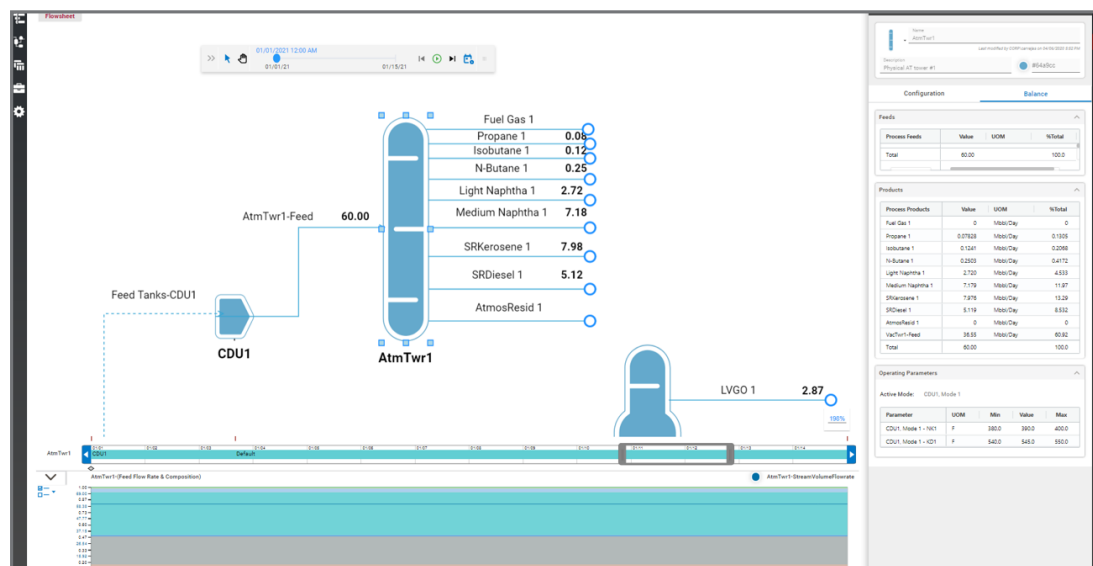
Flowsheet

01/01/2021 12:00 AM
01/01/21
01/15/21

Fuel Gas 1
Propane 1 0.08
Isobutane 1 0.12
N-Butane 1 0.25
Light Naphtha 1 2.72
Medium Naphtha 1 7.18
AtmTwr1-Feed 60.00
SRKerosene 1 7.98
SRDiesel 1 5.12
Feed Tanks-CDU1
AtmosResid 1
CDU1
AtmTwr1
LVGO 1 2.87
100%

AtmTwr1
CDU1
Default

AtmTwr1-Feed Flow Rate & Composition
AtmTwr1-StreamVolumeFlowrate

Name
AtmTwr1
Description
Physical AT tower #1
#64a9cc

Configuration
Balance

Feeds
| Process Feeds | Value | UOM | %Total |
|---|---|---|---|
| Total | 60.00 | | 100.0 |

Products
| Process Products | Value | UOM | %Total |
|---|---|---|---|
| Fuel Gas 1 | 0 | Mbbl/Day | 0 |
| Propane 1 | 0.07828 | Mbbl/Day | 0.1305 |
| Isobutane 1 | 0.1241 | Mbbl/Day | 0.2068 |
| N-Butane 1 | 0.2503 | Mbbl/Day | 0.4172 |
| Light Naphtha 1 | 2.720 | Mbbl/Day | 4.533 |
| Medium Naphtha 1 | 7.179 | Mbbl/Day | 11.97 |
| SRKerosene 1 | 7.976 | Mbbl/Day | 13.29 |
| SRDiesel 1 | 5.119 | Mbbl/Day | 8.532 |
| AtmosResid 1 | 0 | Mbbl/Day | 0 |
| VacTwr1-Feed | 36.55 | Mbbl/Day | 60.92 |
| Total | 60.00 | | 100.0 |

Operating Parameters
Active Mode: CDU1, Mode 1
| Parameter | UOM | Min | Value | Max |
|---|---|---|---|---|
| CDU1, Mode 1 - NK1 | F | 380.0 | 390.0 | 400.0 |
| CDU1, Mode 1 - KD1 | F | 540.0 | 545.0 | 550.0 |